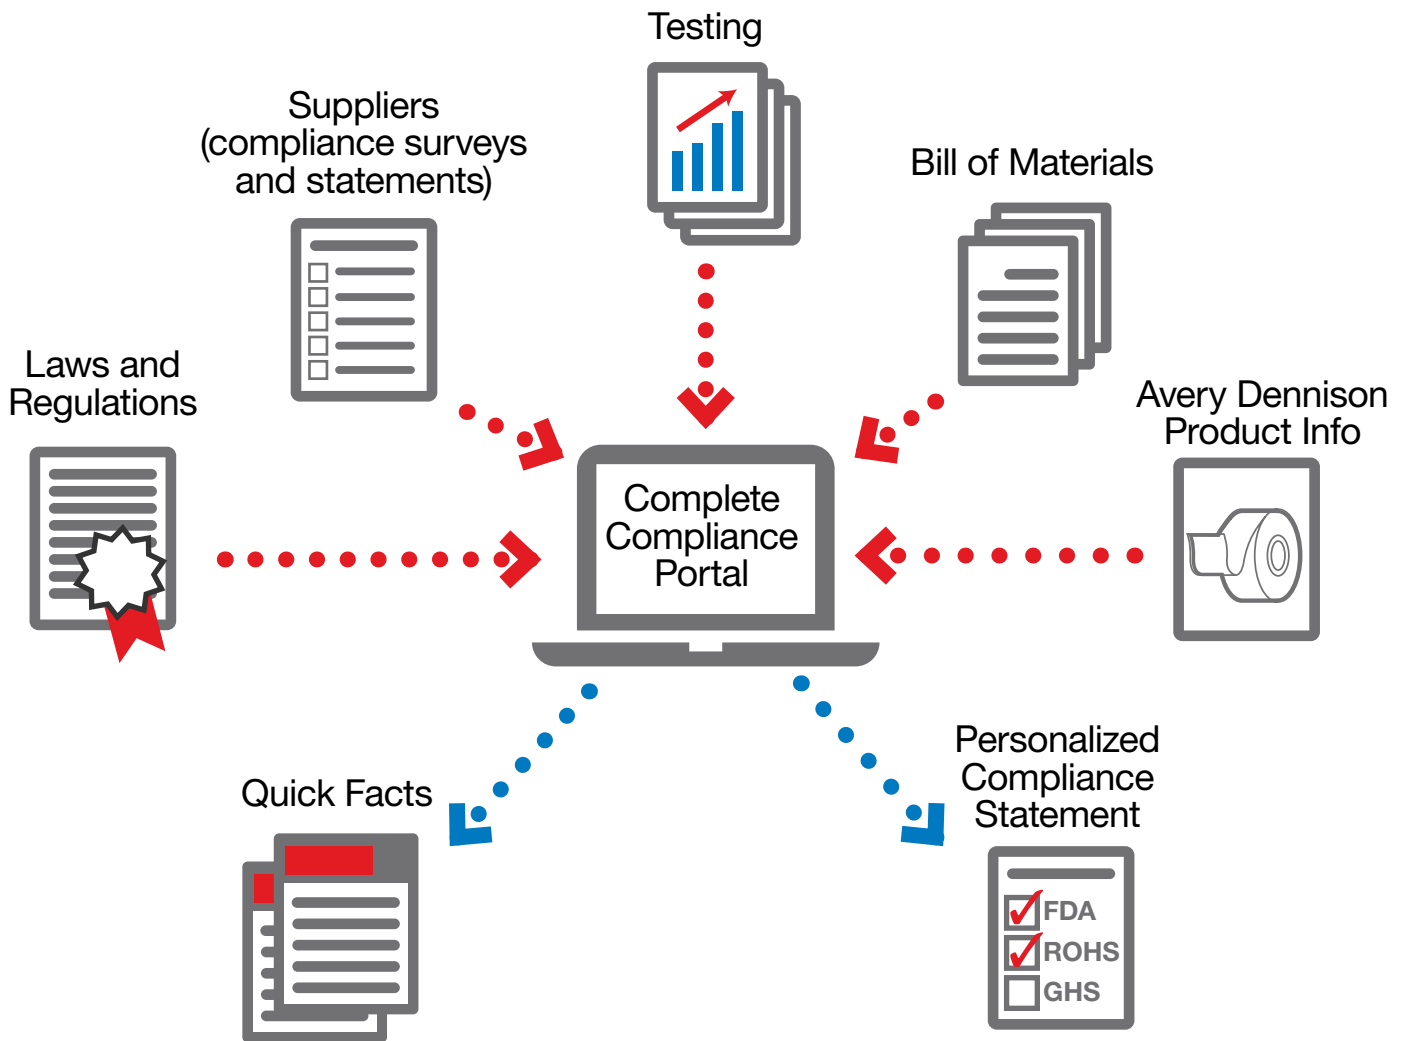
Testing

Suppliers (compliance surveys and statements)

Bill of Materials

Laws and Regulations

Avery Dennison Product Info

Complete Compliance Portal

Quick Facts

Personalized Compliance Statement

FDA
ROHS
GHS